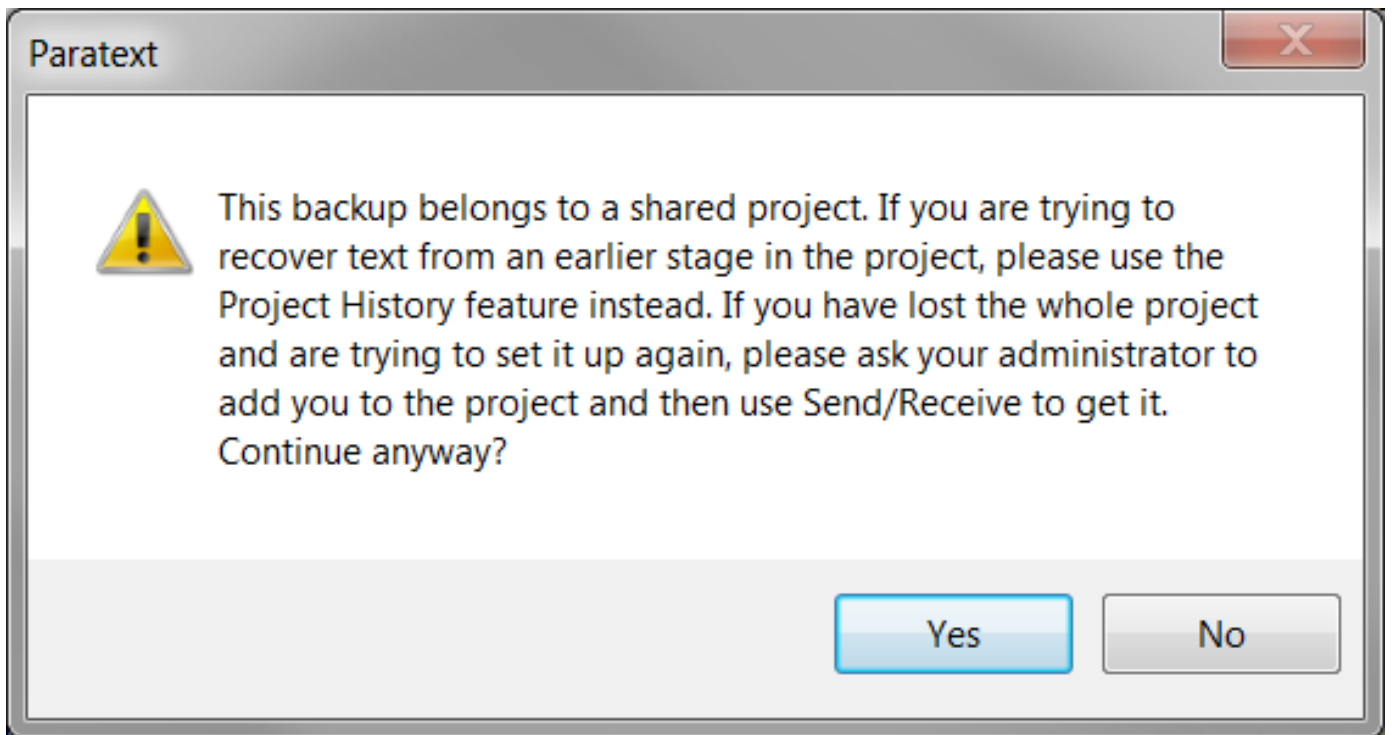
Paratext

This backup belongs to a shared project. If you are trying to recover text from an earlier stage in the project, please use the Project History feature instead. If you have lost the whole project and are trying to set it up again, please ask your administrator to add you to the project and then use Send/Receive to get it. Continue anyway?

Yes

No